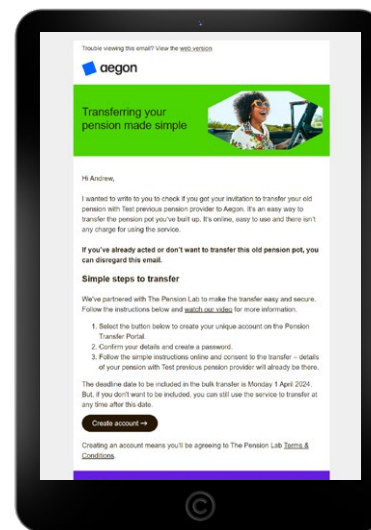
Trouble viewing this email? View the web version

aegon

Transferring your pension made simple

Hi Andrew,

I wanted to write to you to check if you got your invitation to transfer your old pension with Test previous pension provider to Aegon. It's an easy way to transfer the pension pot you've built up. It's online, easy to use and there isn't any charge for using the service.

If you've already acted or don't want to transfer this old pension pot, you can disregard this email.

Simple steps to transfer

We've partnered with The Pension Lab to make the transfer easy and secure. Follow the instructions below and watch our video for more information.

1. Select the button below to create your unique account on the Pension Transfer Portal.
2. Confirm your details and create a password.
3. Follow the simple instructions online and consent to the transfer – details of your pension with Test previous pension provider will already be there.

The deadline date to be included in the bulk transfer is Monday 1 April 2024. But, if you don't want to be included, you can still use the service to transfer at any time after this date.

Create account →

Creating an account means you'll be agreeing to The Pension Lab Terms & Conditions.